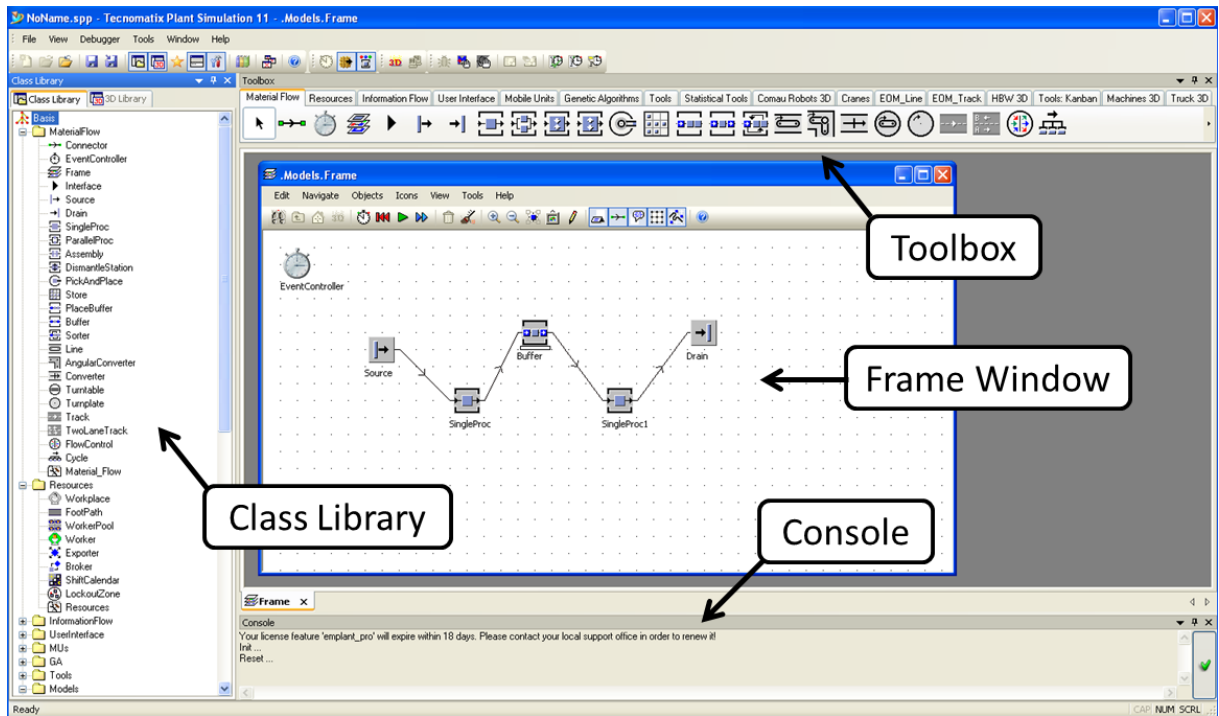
NoName.spp - Tecnomatix Plant Simulation 11 - .Models.Frame

File View Debugger Tools Window Help

Class Library

Class Library 3D Library

Basis
MaterialFlow
Connector
EventController
Frame
Interface
Source
Drain
SingleProc
ParallelProc
Assembly
DismantleStation
PickAndPlace
Store
PlaceBuffer
Buffer
Sorter
Line
AngularConverter
Converter
Turntable
Turnplate
Track
TwoLaneTrack
FlowControl
Cycle
Material_Flow
Resources
Workplace
FootPath
WorkerPool
Worker
Exporter
Broker
ShiftCalendar
LockoutZone
Resources
InformationFlow
UserInterface
MUs
GA
Tools
Models

Toolbox

Material Flow | Resources | Information Flow | User Interface | Mobile Units | Genetic Algorithms | Tools | Statistical Tools | Comau Robots 3D | Cranes | EOM_Line | EOM_Track | HBW 3D | Tools: Kanban | Machines 3D | Truck 3D

.Models.Frame

Edit Navigate Objects Icons View Tools Help

EventController

Source

SingleProc

Buffer

SingleProc1

Drain

Toolbox

Frame Window

Class Library

Console

Frame

Console

Your license feature 'emplant_pro' will expire within 18 days. Please contact your local support office in order to renew it!
Init ...
Reset ...

Ready

CAP NUM SCRL